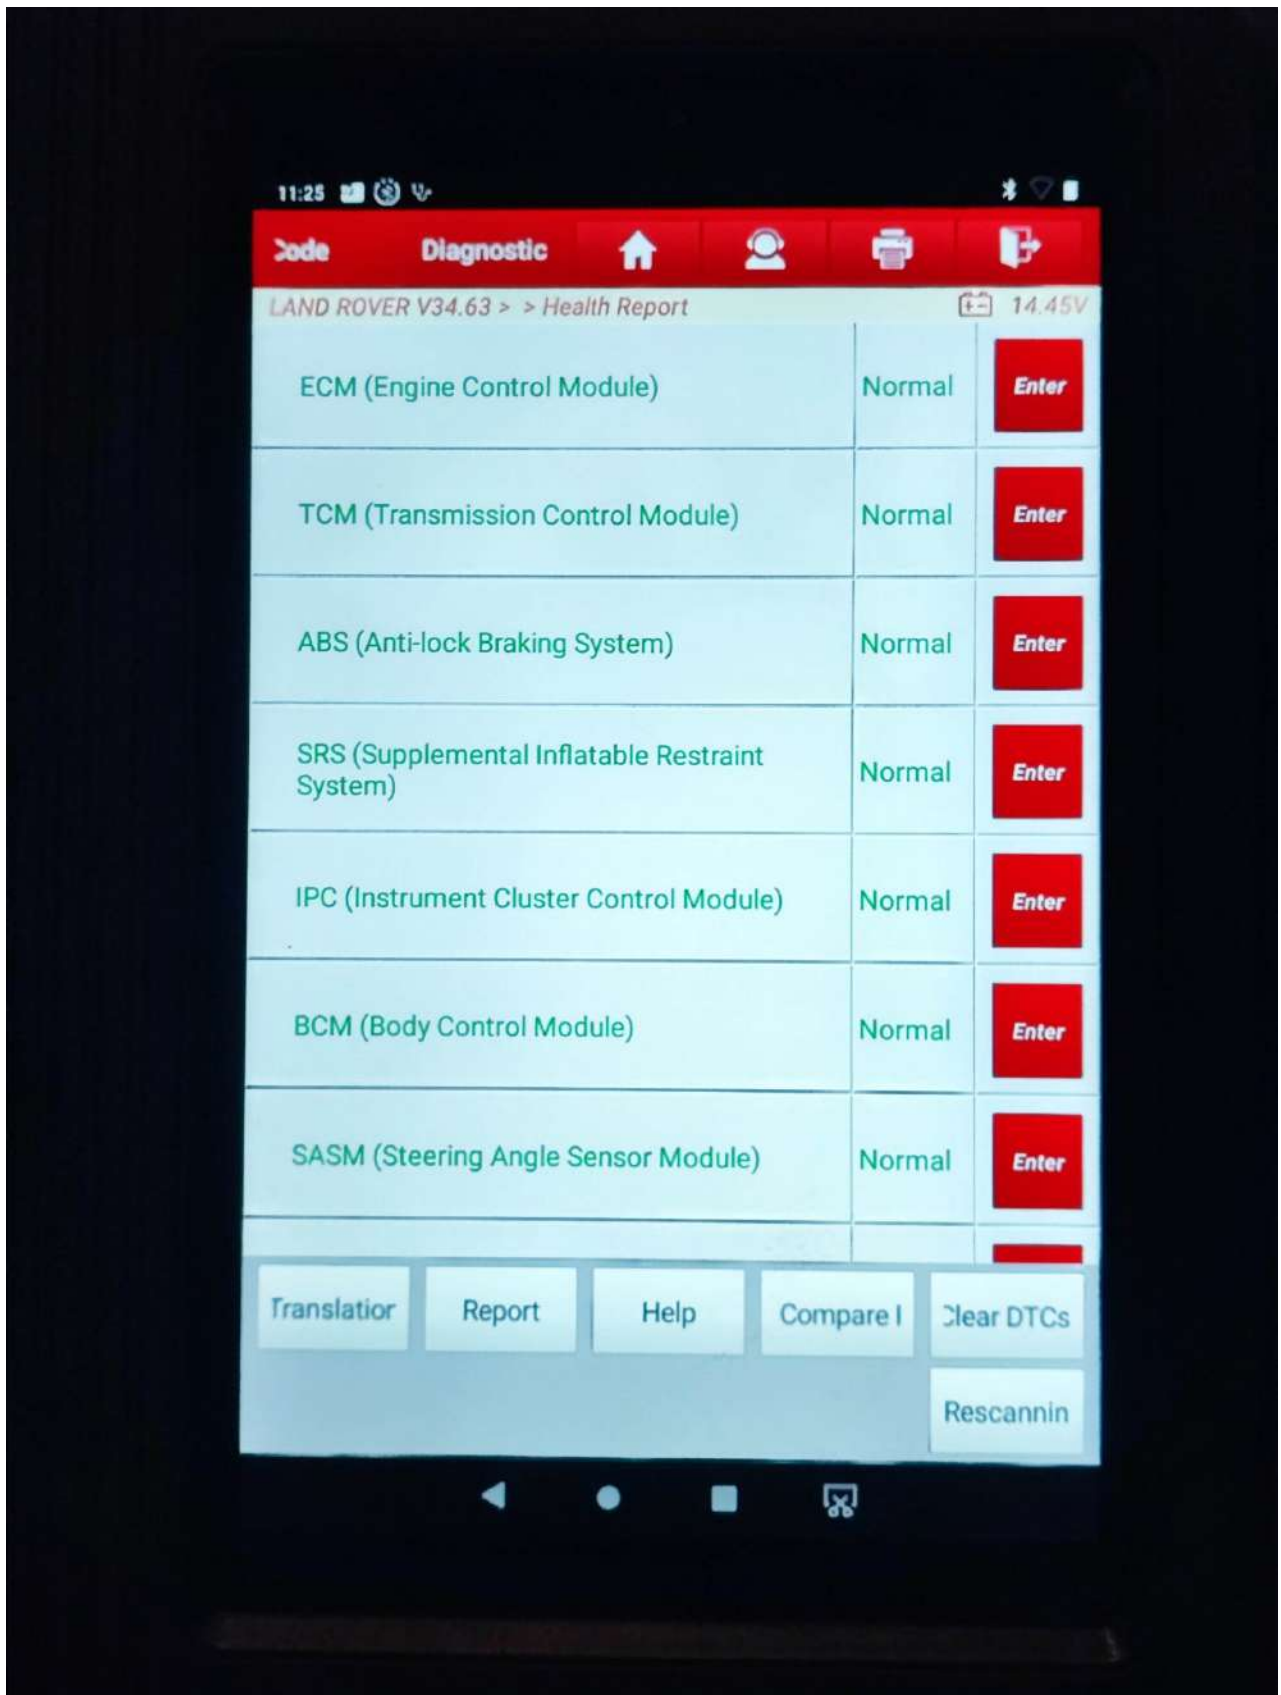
11:25

Code Diagnostic

LAND ROVER V34.63 > > Health Report 14.45V

| | | |
|---|---|---|
| ECM (Engine Control Module) | Normal | Enter |
| TCM (Transmission Control Module) | Normal | Enter |
| ABS (Anti-lock Braking System) | Normal | Enter |
| SRS (Supplemental Inflatable Restraint System) | Normal | Enter |
| IPC (Instrument Cluster Control Module) | Normal | Enter |
| BCM (Body Control Module) | Normal | Enter |
| SASM (Steering Angle Sensor Module) | Normal | Enter |

Translatior Report Help Compare I Clear DTCs

Rescannin